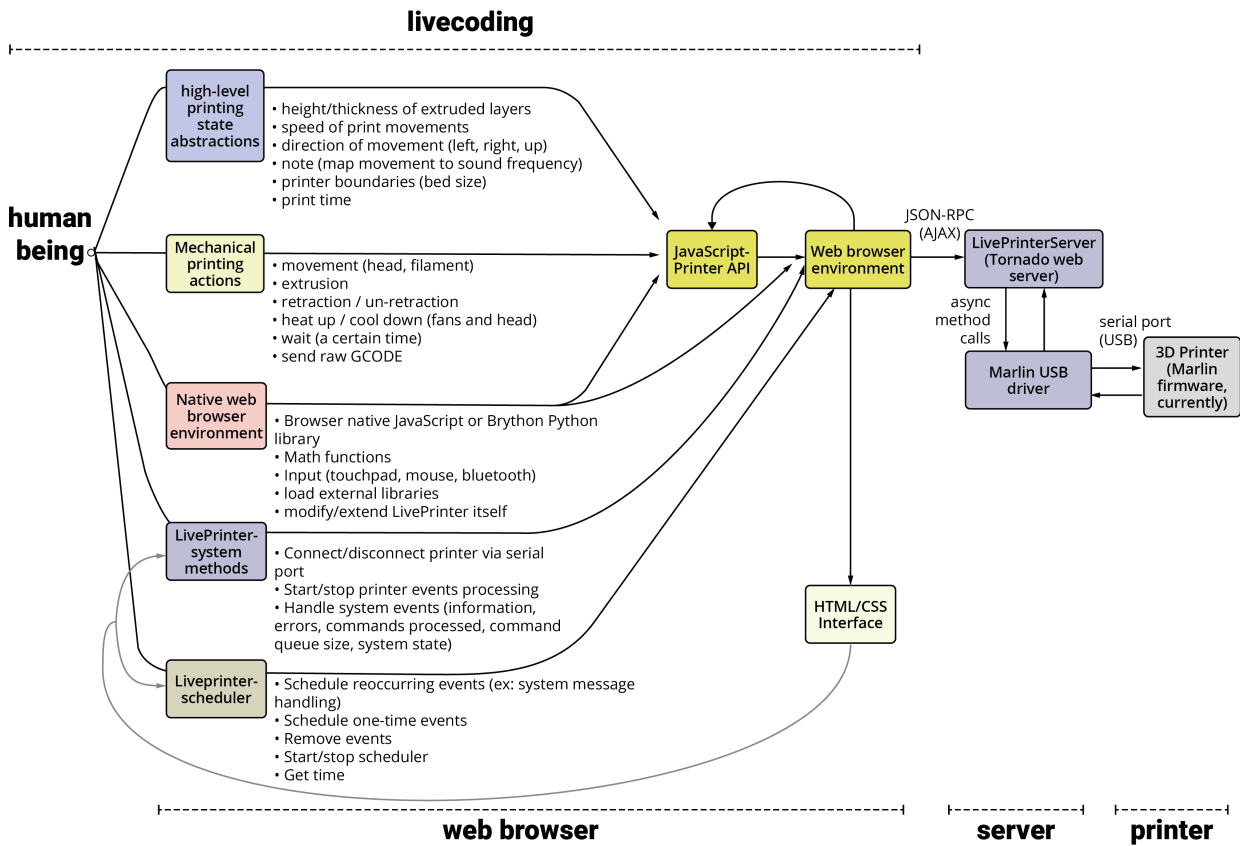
livecoding

human being

high-level printing state abstractions

• height/thickness of extruded layers
• speed of print movements
• direction of movement (left, right, up)
• note (map movement to sound frequency)
• printer boundaries (bed size)
• print time

Mechanical printing actions

• movement (head, filament)
• extrusion
• retraction / un-retraction
• heat up / cool down (fans and head)
• wait (a certain time)
• send raw GCODE

Native web browser environment

• Browser native JavaScript or Brython Python library
• Math functions
• Input (touchpad, mouse, bluetooth)
• load external libraries
• modify/extend LivePrinter itself

LivePrinter-system methods

• Connect/disconnect printer via serial port
• Start/stop printer events processing
• Handle system events (information, errors, commands processed, command queue size, system state)

Liveprinter-scheduler

• Schedule reoccurring events (ex: system message handling)
• Schedule one-time events
• Remove events
• Start/stop scheduler
• Get time

JavaScript-Printer API

Web browser environment

JSON-RPC (AJAX)

LivePrinterServer (Tornado web server)

async method calls

Marlin USB driver

serial port (USB)

3D Printer (Marlin firmware, currently)

HTML/CSS Interface

web browser

server

printer